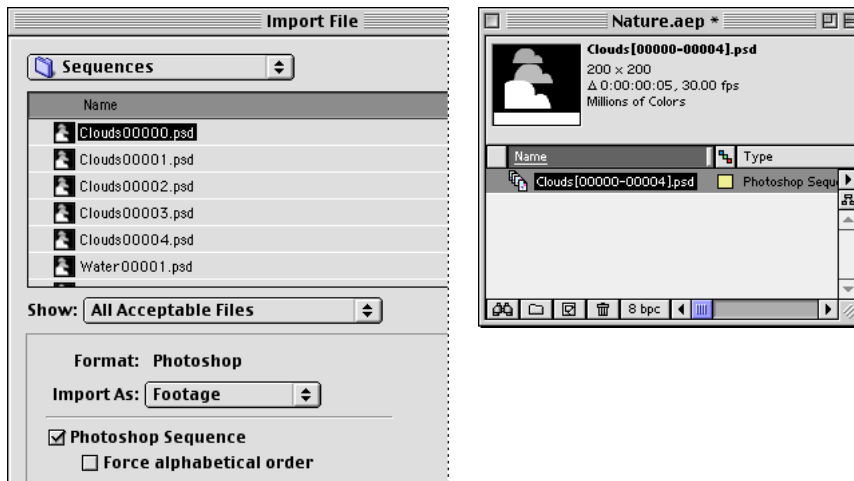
Import File

Sequences

Name

Clouds00000.psd

Clouds00001.psd

Clouds00002.psd

Clouds00003.psd

Clouds00004.psd

Water00001.psd

Show: All Acceptable Files

Format: Photoshop

Import As: Footage

☑ Photoshop Sequence

☐ Force alphabetical order

Nature.aep *

Clouds[00000-00004].psd
200 x 200
Δ 0:00:00:05, 30.00 fps
Millions of Colors

| Name | Type |
|---|---|
| Clouds[00000-00004].psd | Photoshop Sequ |

8 bpc